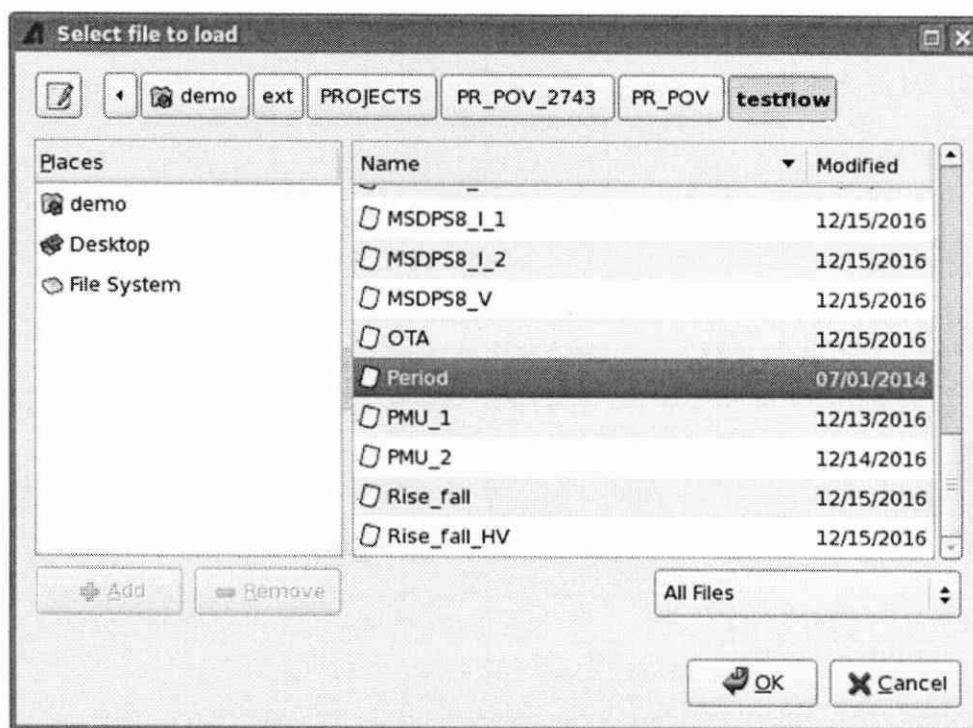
Select file to load

demo ext PROJECTS PR_POV_2743 PR_POV testflow

Places

demo
Desktop
File System

| Name | Modified |
|---|---|
| MSDPS8_I_1 | 12/15/2016 |
| MSDPS8_I_2 | 12/15/2016 |
| MSDPS8_V | 12/15/2016 |
| OTA | 12/15/2016 |
| Period | 07/01/2014 |
| PMU_1 | 12/13/2016 |
| PMU_2 | 12/14/2016 |
| Rise_fall | 12/15/2016 |
| Rise_fall_HV | 12/15/2016 |

Add Remove

All Files

OK Cancel